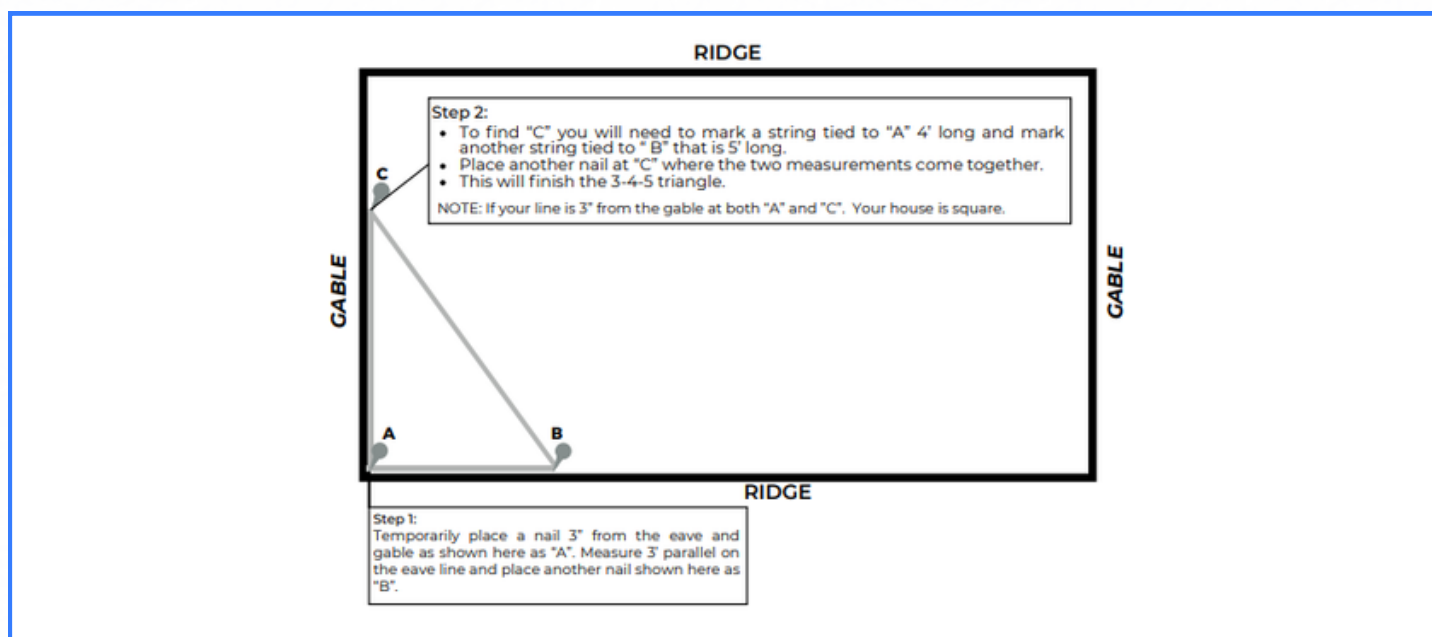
RIDGE

Step 2:
• To find "C" you will need to mark a string tied to "A" 4' long and mark another string tied to " B" that is 5' long.
• Place another nail at "C" where the two measurements come together.
• This will finish the 3-4-5 triangle.

NOTE: If your line is 3" from the gable at both "A" and "C". Your house is square.

C

GABLE

GABLE

A

B

RIDGE

Step 1:
Temporarily place a nail 3" from the eave and gable as shown here as "A". Measure 3' parallel on the eave line and place another nail shown here as "B".